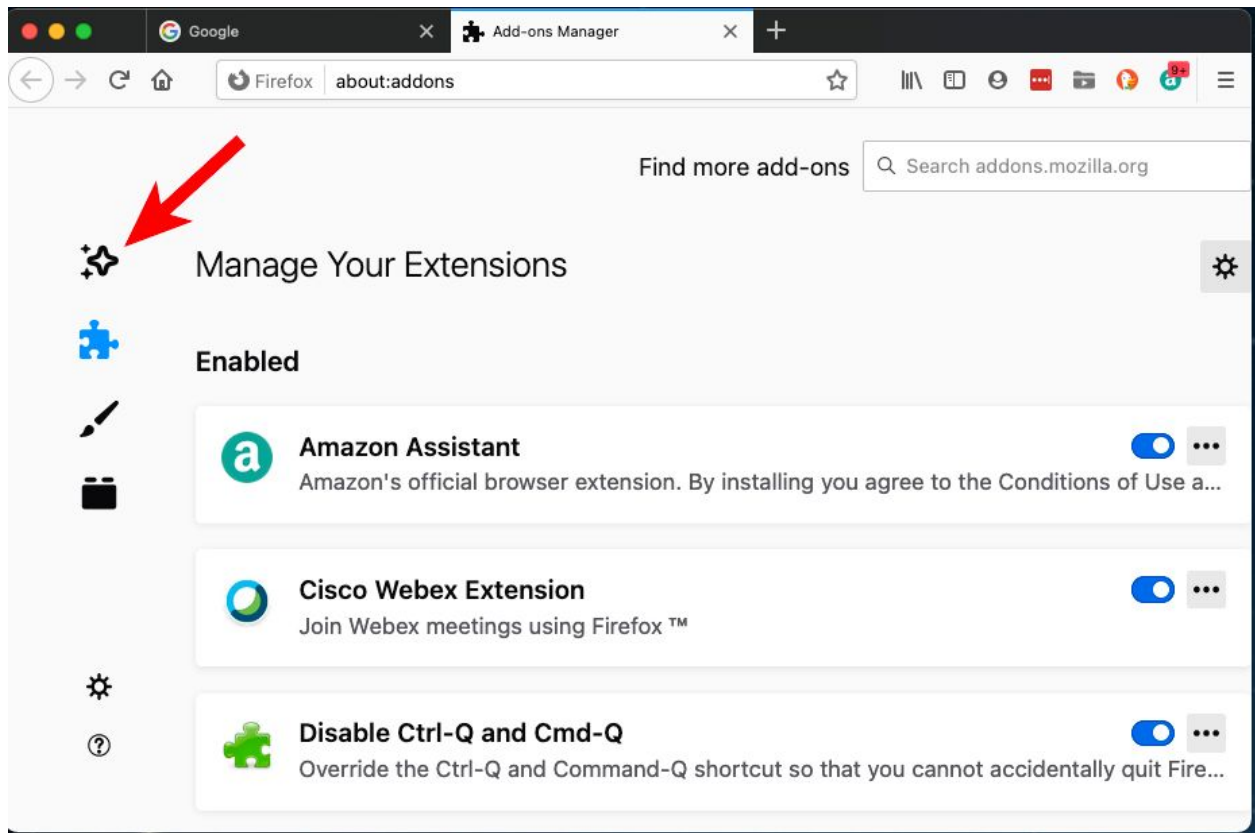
Google
Add-ons Manager
Firefox about:addons
9+
Find more add-ons
Search addons.mozilla.org
Manage Your Extensions
Enabled
Amazon Assistant
Amazon's official browser extension. By installing you agree to the Conditions of Use a...
Cisco Webex Extension
Join Webex meetings using Firefox ™
Disable Ctrl-Q and Cmd-Q
Override the Ctrl-Q and Command-Q shortcut so that you cannot accidentally quit Fire...